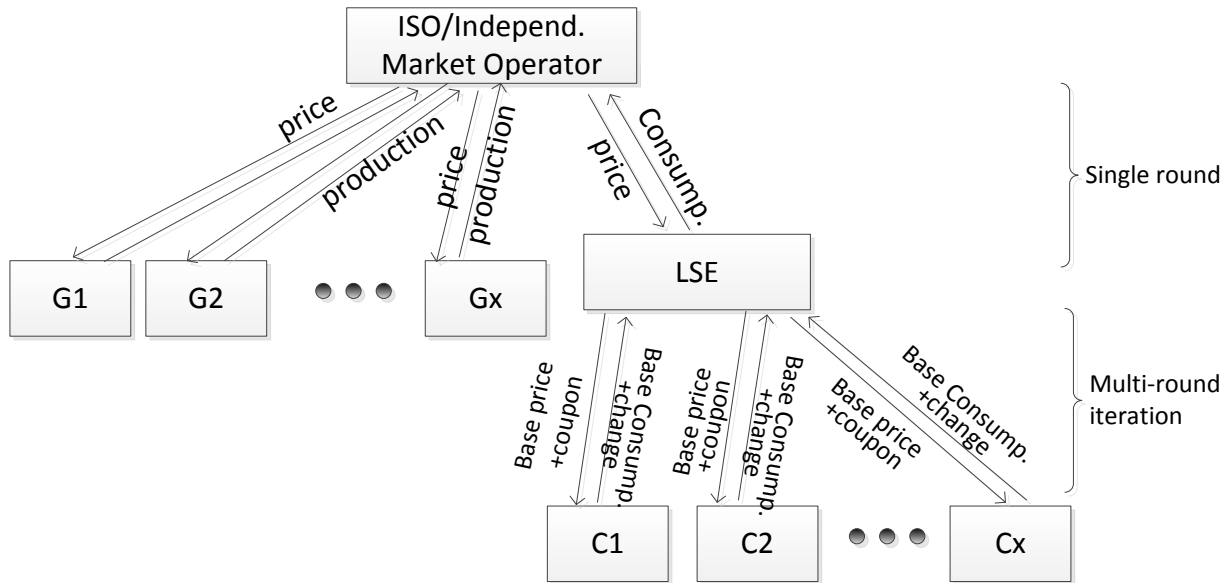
ISO/Independ. Market Operator

price

production

price

production

price

Consump.

Single round

G1

G2

Gx

LSE

Multi-round iteration

Base price +coupon

Base Consump. +change

Base price +coupon

Base Consump. +change

Base price +coupon

Base Consump. +change

C1

C2

Cx